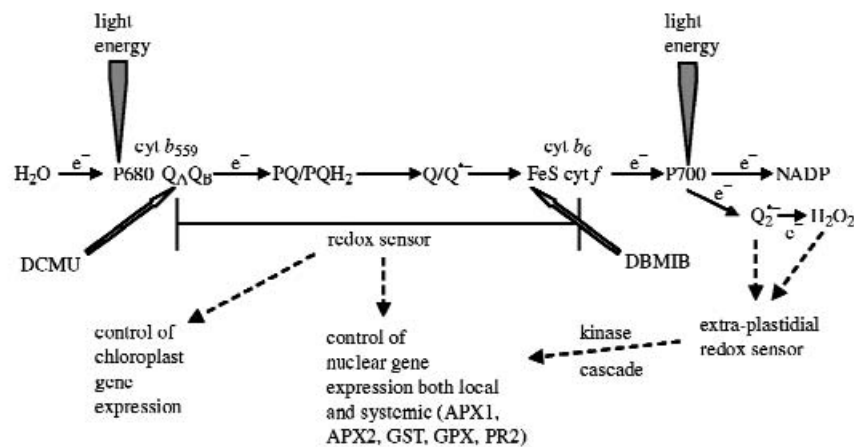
light energy

light energy

cyt $b_{559}$

cyt $b_6$

$H_2O$ $e^-$ P680 $Q_AQ_B$ $e^-$ $PQ/PQH_2$ $Q/Q^{\cdot-}$ FeS cyt $f$ $e^-$ P700 $e^-$ NADP

$e^-$ $Q_2^{\cdot-}$ $e^-$ $H_2O_2$

DCMU

redox sensor

DBMIB

control of chloroplast gene expression

control of nuclear gene expression both local and systemic (APX1, APX2, GST, GPX, PR2)

kinase cascade

extra-plastidial redox sensor